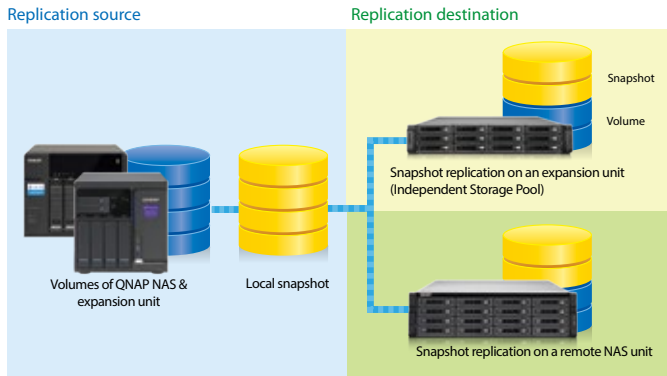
Replication source

Replication destination

Snapshot

Volume

Snapshot replication on an expansion unit (Independent Storage Pool)

Volumes of QNAP NAS & expansion unit

Local snapshot

Snapshot replication on a remote NAS unit